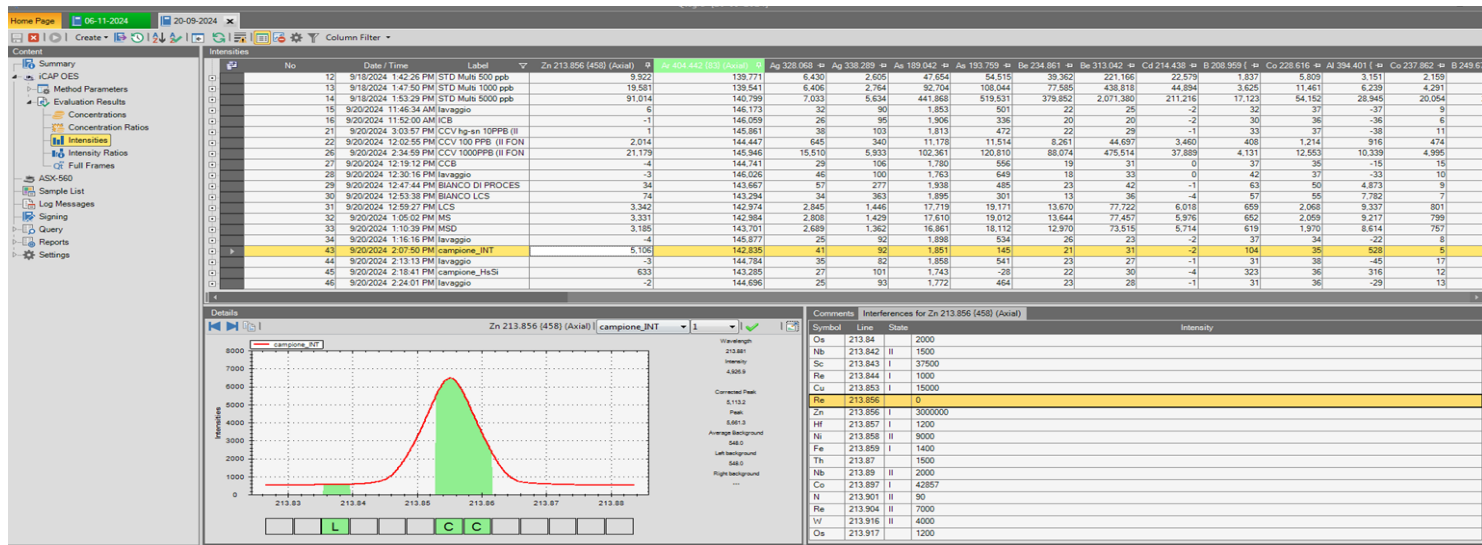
Home Page | 06-11-2024 | 20-09-2024

Create | Column Filter

Content
Summary
iCAP OES
Method Parameters
Evaluation Results
Concentrations
Concentration Ratios
Intensities
Intensity Ratios
Full Frames
ASX-560
Sample List
Log Messages
Signing
Query
Reports
Settings

Intensities

| No | Date / Time | Label | Zn 213.856 {458} (Axial) | Ar 404.442 {83} (Axial) | Ag 328.068 | Ag 338.289 | As 189.042 | As 193.759 | Be 234.861 | Be 313.042 | Cd 214.438 | B 208.959 { | Co 228.616 | Al 394.401 { | Co 237.862 | B 249.67 |
|---|---|---|---|---|---|---|---|---|---|---|---|---|---|---|---|---|
| 12 | 9/18/2024 1:42:26 PM | STD Multi 500 ppb | 9,922 | 139,771 | 6,430 | 2,605 | 47,654 | 54,515 | 39,362 | 221,166 | 22,579 | 1,837 | 5,809 | 3,151 | 2,159 | |
| 13 | 9/18/2024 1:47:50 PM | STD Multi 1000 ppb | 19,581 | 139,541 | 6,406 | 2,764 | 92,704 | 108,044 | 77,585 | 438,818 | 44,894 | 3,625 | 11,461 | 6,239 | 4,291 | |
| 14 | 9/18/2024 1:53:29 PM | STD Multi 5000 ppb | 91,014 | 140,799 | 7,033 | 5,634 | 441,868 | 519,531 | 379,852 | 2,071,380 | 211,216 | 17,123 | 54,152 | 28,945 | 20,054 | |
| 15 | 9/20/2024 11:46:34 AM | lavaggio | 6 | 146,173 | 32 | 90 | 1,853 | 501 | 22 | 25 | -2 | 32 | 37 | -37 | 9 | |
| 16 | 9/20/2024 11:52:00 AM | ICB | -1 | 146,059 | 26 | 95 | 1,906 | 336 | 20 | 20 | -2 | 30 | 36 | -36 | 6 | |
| 21 | 9/20/2024 3:03:57 PM | CCV hg-sn 10PPB (II | 1 | 145,861 | 38 | 103 | 1,813 | 472 | 22 | 29 | -1 | 33 | 37 | -38 | 11 | |
| 22 | 9/20/2024 12:02:55 PM | CCV 100 PPB (II FON | 2,014 | 144,447 | 645 | 340 | 11,178 | 11,514 | 8,261 | 44,697 | 3,460 | 408 | 1,214 | 916 | 474 | |
| 26 | 9/20/2024 2:34:59 PM | CCV 1000PPB (II FON | 21,179 | 145,946 | 15,510 | 5,933 | 102,361 | 120,810 | 88,074 | 475,514 | 37,889 | 4,131 | 12,553 | 10,339 | 4,995 | |
| 27 | 9/20/2024 12:19:12 PM | CCB | -4 | 144,741 | 29 | 106 | 1,780 | 556 | 19 | 31 | 0 | 37 | 35 | -15 | 15 | |
| 28 | 9/20/2024 12:30:16 PM | lavaggio | -3 | 146,026 | 46 | 100 | 1,763 | 649 | 18 | 33 | 0 | 42 | 37 | -33 | 10 | |
| 29 | 9/20/2024 12:47:44 PM | BIANCO DI PROCES | 34 | 143,667 | 57 | 277 | 1,938 | 485 | 23 | 42 | -1 | 63 | 50 | 4,873 | 9 | |
| 30 | 9/20/2024 12:53:38 PM | BIANCO LCS | 74 | 143,294 | 34 | 363 | 1,895 | 301 | 13 | 36 | -4 | 57 | 55 | 7,782 | 7 | |
| 31 | 9/20/2024 12:59:27 PM | LCS | 3,342 | 142,974 | 2,845 | 1,446 | 17,719 | 19,171 | 13,670 | 77,722 | 6,018 | 659 | 2,068 | 9,337 | 801 | |
| 32 | 9/20/2024 1:05:02 PM | MS | 3,331 | 142,984 | 2,808 | 1,429 | 17,610 | 19,012 | 13,644 | 77,457 | 5,976 | 652 | 2,059 | 9,217 | 799 | |
| 33 | 9/20/2024 1:10:39 PM | MSD | 3,185 | 143,701 | 2,689 | 1,362 | 16,861 | 18,112 | 12,970 | 73,515 | 5,714 | 619 | 1,970 | 8,614 | 757 | |
| 34 | 9/20/2024 1:16:16 PM | lavaggio | -4 | 145,877 | 25 | 92 | 1,898 | 534 | 26 | 23 | -2 | 37 | 34 | -22 | 8 | |
| 43 | 9/20/2024 2:07:50 PM | campione_INT | 5,106 | 142,835 | 41 | 92 | 1,851 | 145 | 21 | 31 | -2 | 104 | 35 | 528 | 5 | |
| 44 | 9/20/2024 2:13:13 PM | lavaggio | -3 | 144,784 | 35 | 82 | 1,858 | 541 | 23 | 27 | -1 | 31 | 38 | -45 | 17 | |
| 45 | 9/20/2024 2:18:41 PM | campione_HsSi | 633 | 143,285 | 27 | 101 | 1,743 | -28 | 22 | 30 | -4 | 323 | 36 | 316 | 12 | |
| 46 | 9/20/2024 2:24:01 PM | lavaggio | -2 | 144,696 | 25 | 93 | 1,772 | 464 | 23 | 28 | -1 | 31 | 36 | -29 | 13 | |

Details
Zn 213.856 {458} (Axial) campione_INT 1

campione_INT
8000
7000
6000
5000
4000
3000
2000
1000
0
Intensities
213.83 213.84 213.85 213.86 213.87 213.88
L C C

Wavelength
213.861
Intensity
4,926.9
Corrected Peak
5,113.2
Peak
5,661.3
Average Background
548.0
Left background
548.0
Right background
---

Comments | Interferences for Zn 213.856 {458} (Axial)

| Symbol | Line | State | Intensity |
|---|---|---|---|
| Os | 213.84 | I | 2000 |
| Nb | 213.842 | II | 1500 |
| Sc | 213.843 | I | 37500 |
| Re | 213.844 | I | 1000 |
| Cu | 213.853 | I | 15000 |
| Re | 213.856 | | 0 |
| Zn | 213.856 | I | 3000000 |
| Hf | 213.857 | I | 1200 |
| Ni | 213.858 | II | 9000 |
| Fe | 213.859 | I | 1400 |
| Th | 213.87 | | 1500 |
| Nb | 213.89 | II | 2000 |
| Co | 213.897 | I | 42857 |
| N | 213.901 | II | 90 |
| Re | 213.904 | II | 7000 |
| W | 213.916 | II | 4000 |
| Os | 213.917 | | 1200 |